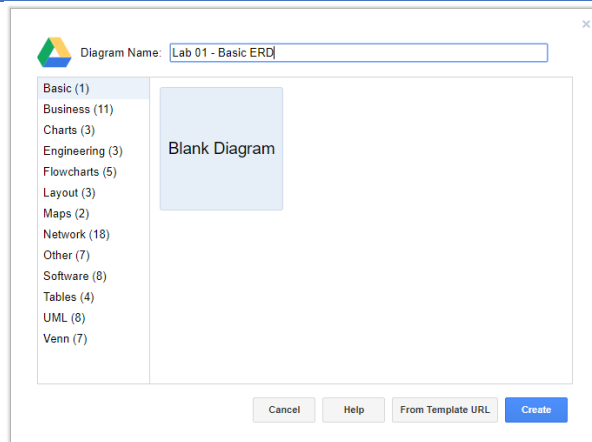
×

Diagram Name: Lab 01 - Basic ERD

Basic (1)
Business (11)
Charts (3)
Engineering (3)
Flowcharts (5)
Layout (3)
Maps (2)
Network (18)
Other (7)
Software (8)
Tables (4)
UML (8)
Venn (7)

Blank Diagram

Cancel
Help
From Template URL
Create